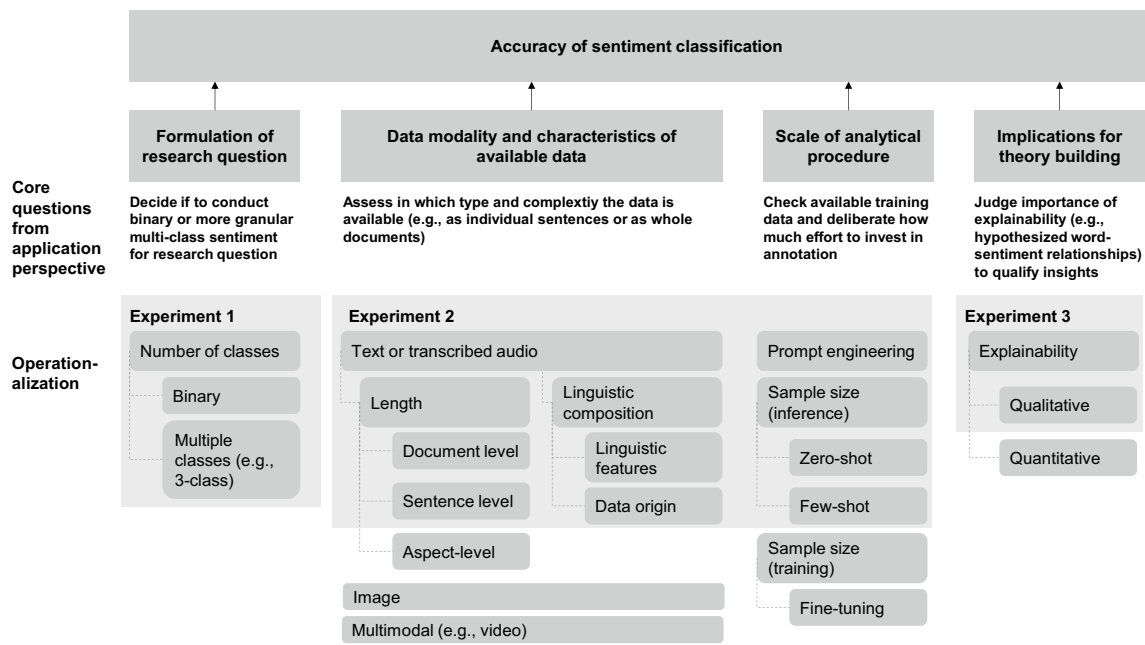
Accuracy of sentiment classification

Formulation of research question

Data modality and characteristics of available data

Scale of analytical procedure

Implications for theory building

Core questions from application perspective

Decide if to conduct binary or more granular multi-class sentiment for research question

Assess in which type and complextiy the data is available (e.g., as individual sentences or as whole documents)

Check available training data and deliberate how much effort to invest in annotation

Judge importance of explainability (e.g., hypothesized word-sentiment relationships) to qualify insights

Operation-alization

Experiment 1

Number of classes

Binary

Multiple classes (e.g., 3-class)

Experiment 2

Text or transcribed audio

Length

Document level

Sentence level

Aspect-level

Linguistic composition

Linguistic features

Data origin

Image

Multimodal (e.g., video)

Prompt engineering

Sample size (inference)

Zero-shot

Few-shot

Sample size (training)

Fine-tuning

Experiment 3

Explainability

Qualitative

Quantitative